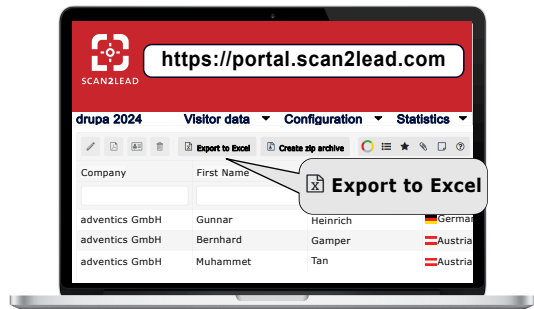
SCAN2LEAD

https://portal.scan2lead.com

drupa 2024 Visitor data Configuration Statistics

Export to Excel Create zip archive

Export to Excel

| Company | First Name | | |
|---|---|---|---|
| adventics GmbH | Gunnar | Heinrich | German |
| adventics GmbH | Bernhard | Gamper | Austria |
| adventics GmbH | Muhammet | Tan | Austria |